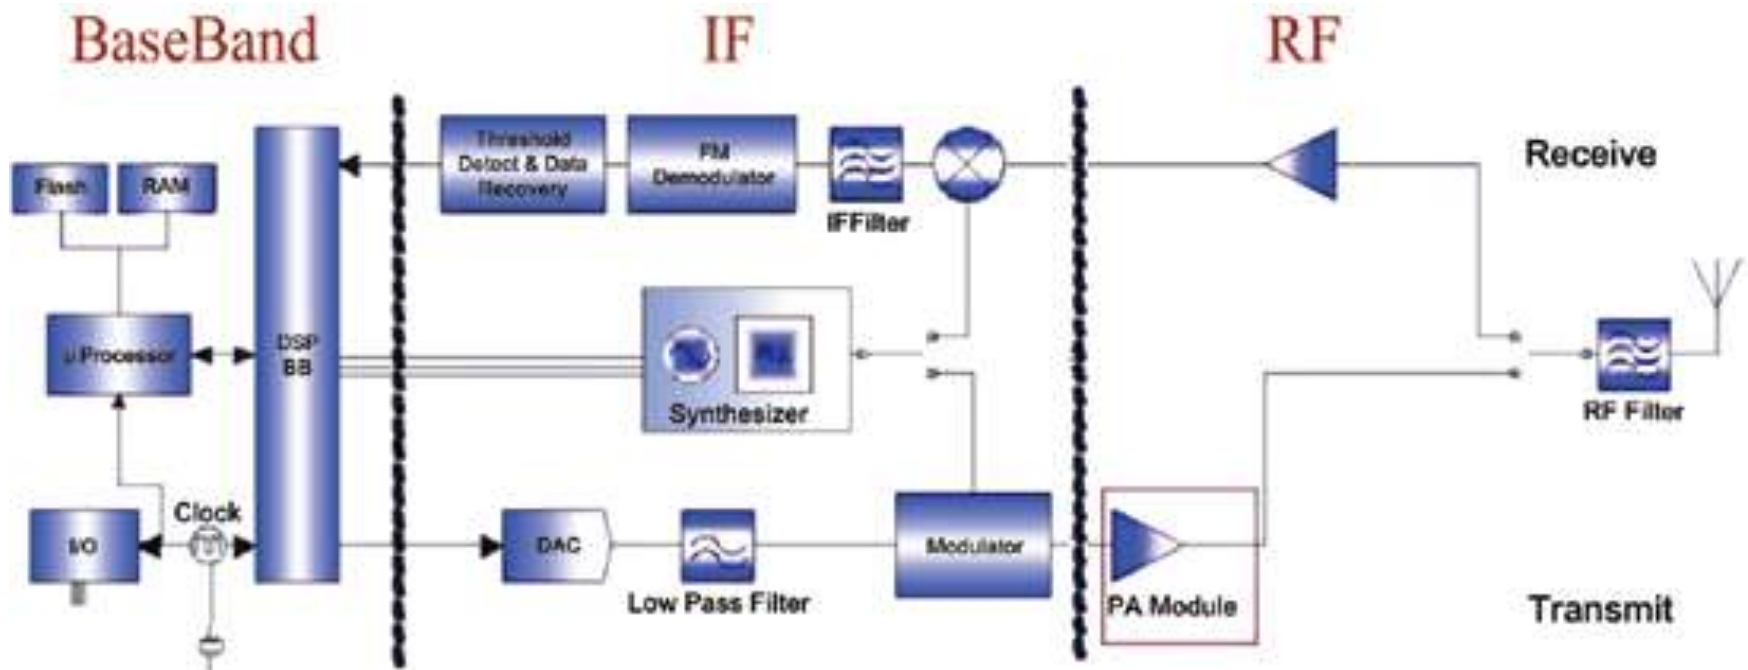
BaseBand

IF

RF

Threshold Detect & Data Recovery

FM Demodulator

IFFilter

Receive

Flash

RAM

µProcessor

DSP BB

Synthesizer

RF Filter

I/O

Clock

DAC

Low Pass Filter

Modulator

PA Module

Transmit